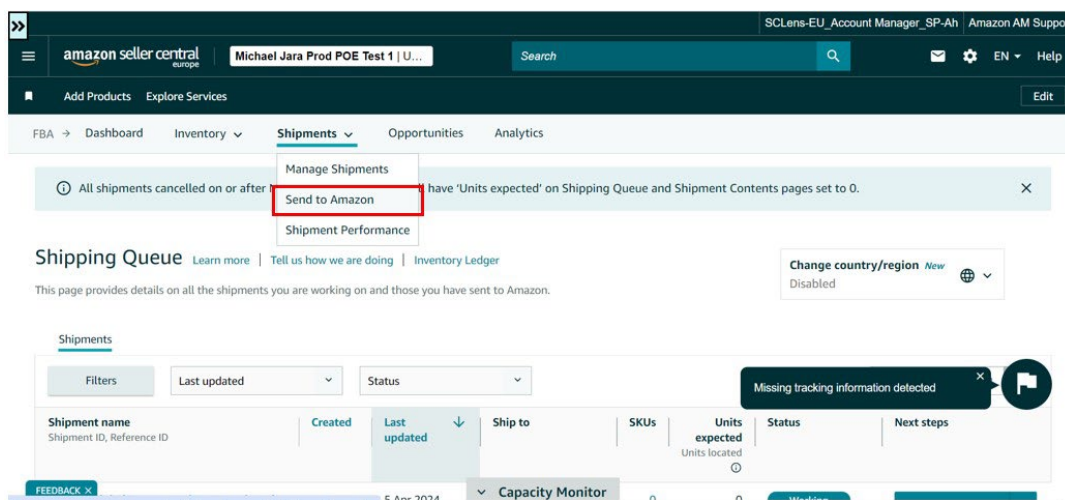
SCLens-EU_Account Manager_SP-Ah | Amazon AM Suppo

amazon seller central europe | Michael Jara Prod POE Test 1 | U... | Search | EN | Help

Add Products | Explore Services | Edit

FBA → Dashboard | Inventory | Shipments | Opportunities | Analytics

Manage Shipments
Send to Amazon
Shipment Performance

All shipments cancelled on or after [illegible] have 'Units expected' on Shipping Queue and Shipment Contents pages set to 0.

Shipping Queue Learn more | Tell us how we are doing | Inventory Ledger

This page provides details on all the shipments you are working on and those you have sent to Amazon.

Change country/region New
Disabled

Shipments

Filters | Last updated | Status

Missing tracking information detected

| Shipment name Shipment ID, Reference ID | Created | Last updated | Ship to | SKUs | Units expected Units located | Status | Next steps |
|---|---|---|---|---|---|---|---|
| | | 5 Apr 2024 | | 0 | 0 | Working | |

FEEDBACK ×

Capacity Monitor